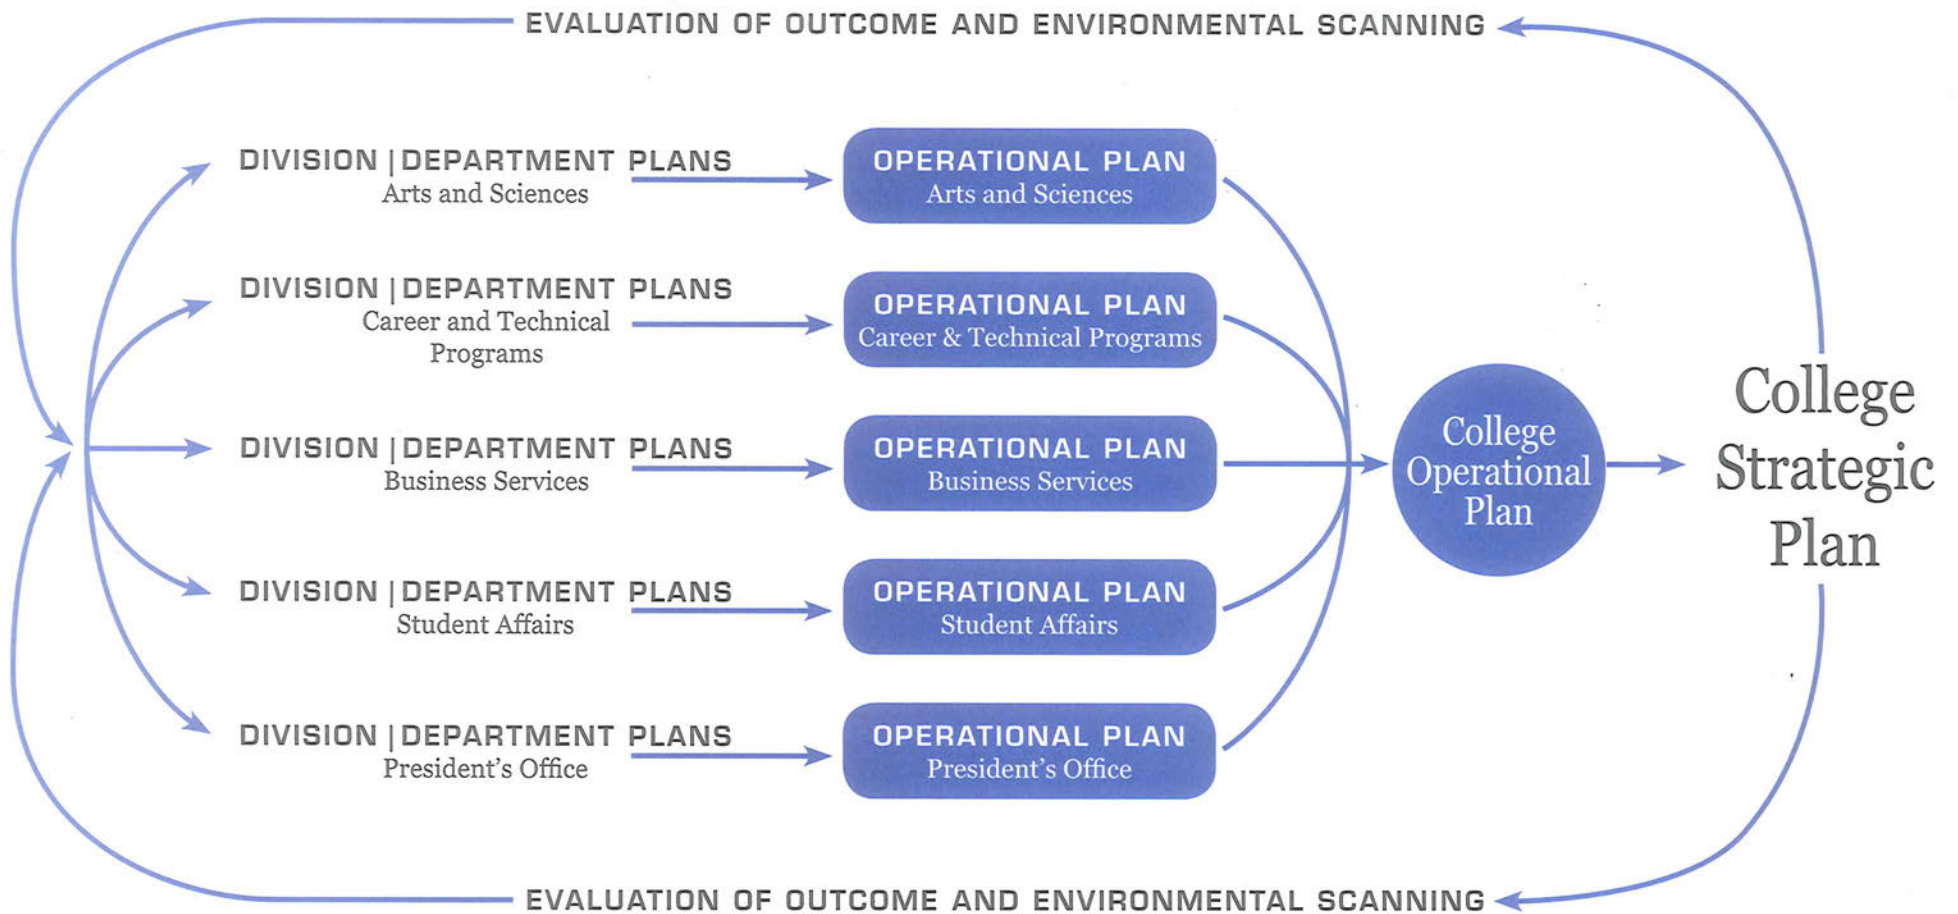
EVALUATION OF OUTCOME AND ENVIRONMENTAL SCANNING

DIVISION | DEPARTMENT PLANS
Arts and Sciences

OPERATIONAL PLAN
Arts and Sciences

DIVISION | DEPARTMENT PLANS
Career and Technical Programs

OPERATIONAL PLAN
Career & Technical Programs

DIVISION | DEPARTMENT PLANS
Business Services

OPERATIONAL PLAN
Business Services

DIVISION | DEPARTMENT PLANS
Student Affairs

OPERATIONAL PLAN
Student Affairs

DIVISION | DEPARTMENT PLANS
President's Office

OPERATIONAL PLAN
President's Office

College Operational Plan

College Strategic Plan

EVALUATION OF OUTCOME AND ENVIRONMENTAL SCANNING